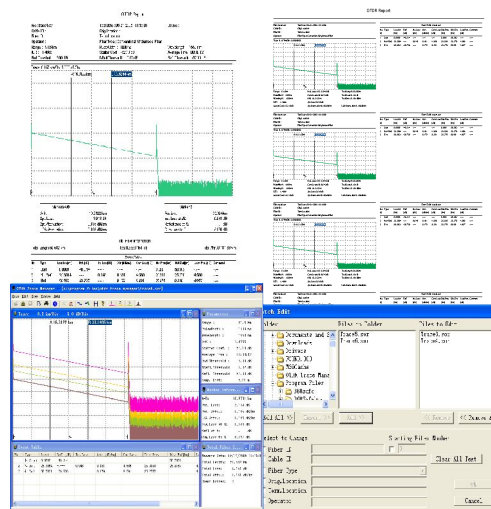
OTDR Report

OTDR Report

OTDR Trace Manager

Trace

Event Table

atch Edit

older

Files in Folder

Files to Edit

Documents and S

Downloads

Drivers

Program Files

Trace1.sor

Trace2.sor

Trace1.sor

Trace2.sor

<< Remove All

Select to Change

Starting Fiber Number

Fiber ID

Cable ID

Clear All Text

Fiber Type

Orig.Location

Term.Location

Operator

OK

Cancel